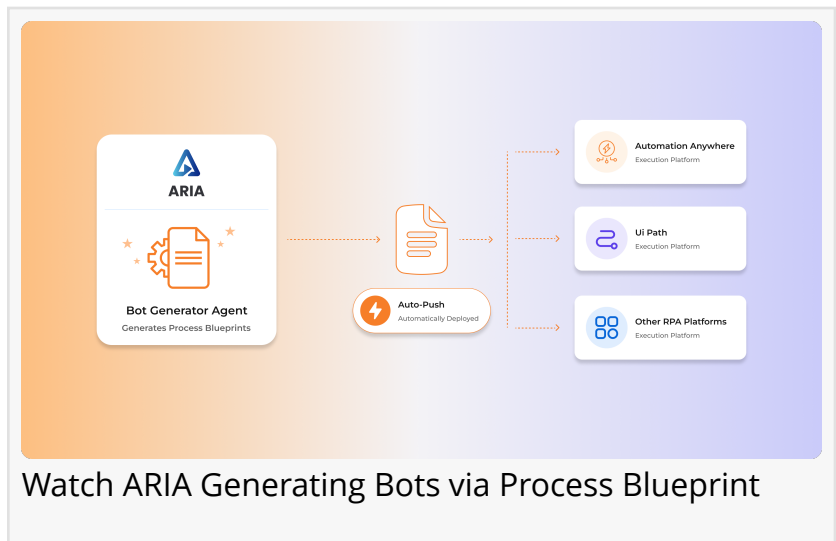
ARIA

Bot Generator Agent
Generates Process Blueprints

Auto-Push
Automatically Deployed

Automation Anywhere
Execution Platform

Ui Path
Execution Platform

Other RPA Platforms
Execution Platform

Watch ARIA Generating Bots via Process Blueprint